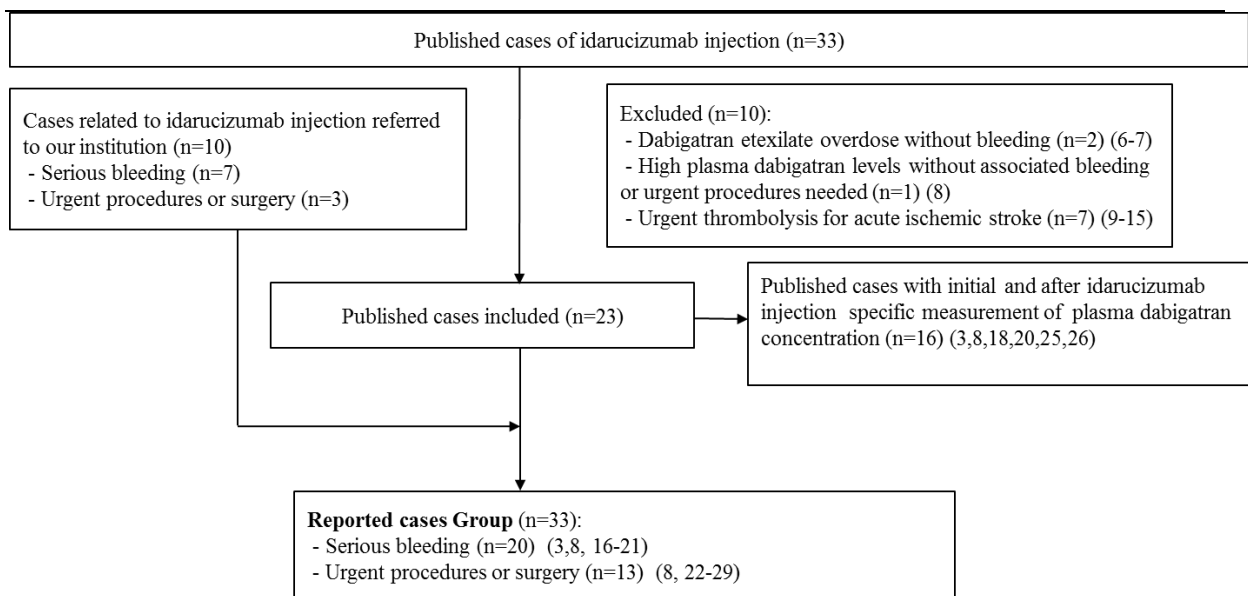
Published cases of idarucizumab injection (n=33)

Cases related to idarucizumab injection referred to our institution (n=10)
- Serious bleeding (n=7)
- Urgent procedures or surgery (n=3)

Excluded (n=10):
- Dabigatran etexilate overdose without bleeding (n=2) (6-7)
- High plasma dabigatran levels without associated bleeding or urgent procedures needed (n=1) (8)
- Urgent thrombolysis for acute ischemic stroke (n=7) (9-15)

Published cases included (n=23)

Published cases with initial and after idarucizumab injection specific measurement of plasma dabigatran concentration (n=16) (3,8,18,20,25,26)

**Reported cases Group** (n=33):
- Serious bleeding (n=20) (3,8, 16-21)
- Urgent procedures or surgery (n=13) (8, 22-29)